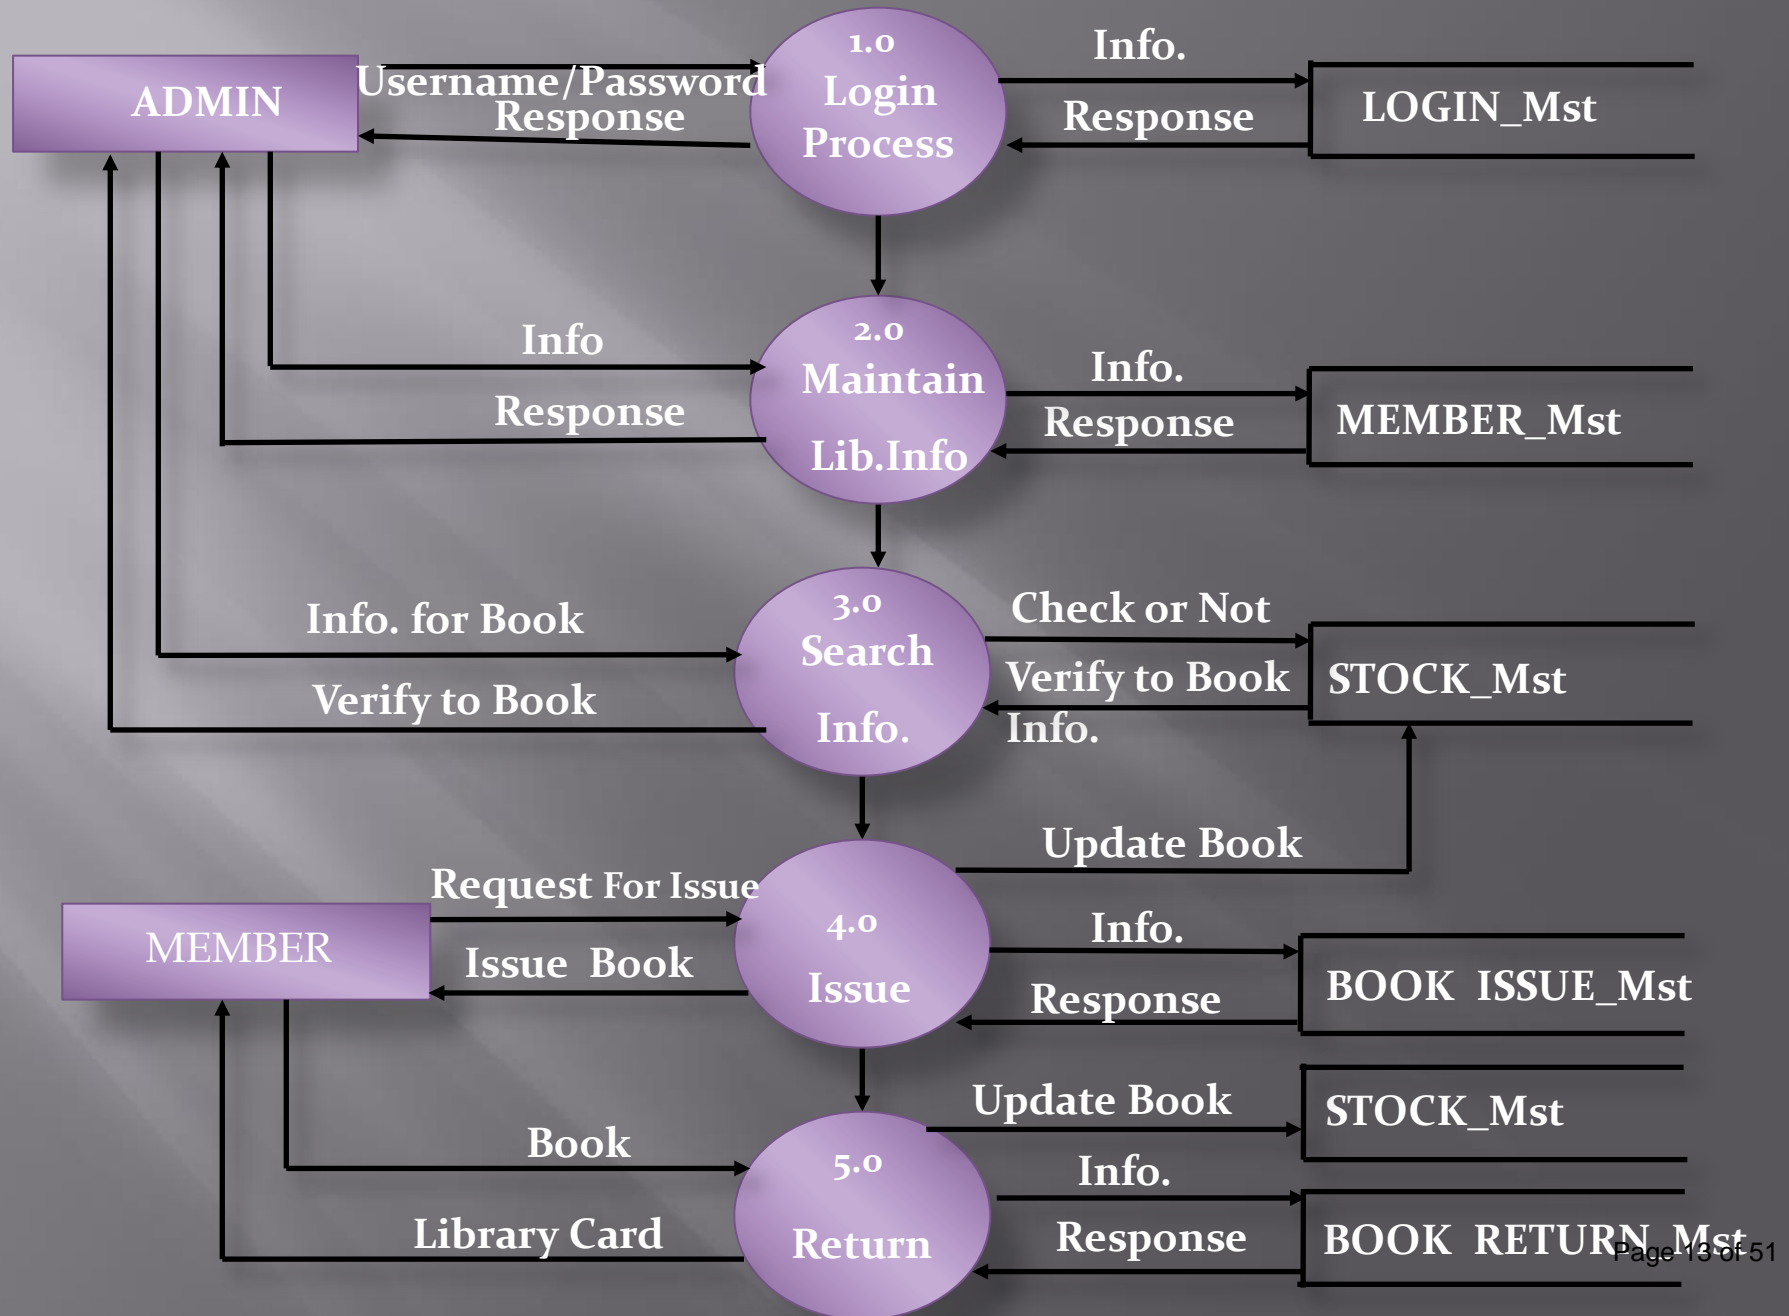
ADMIN

Username/Password

Response

1.0 Login Process

Info.

Response

LOGIN_Mst

Info

Response

2.0 Maintain Lib.Info

Info.

Response

MEMBER_Mst

Info. for Book

Verify to Book

3.0 Search Info.

Check or Not

Verify to Book Info.

STOCK_Mst

Update Book

Request For Issue

MEMBER

Issue Book

4.0 Issue

Info.

Response

BOOK ISSUE_Mst

Update Book

STOCK_Mst

Book

Library Card

5.0 Return

Info.

Response

BOOK RETURN_Mst

Page 13 of 51